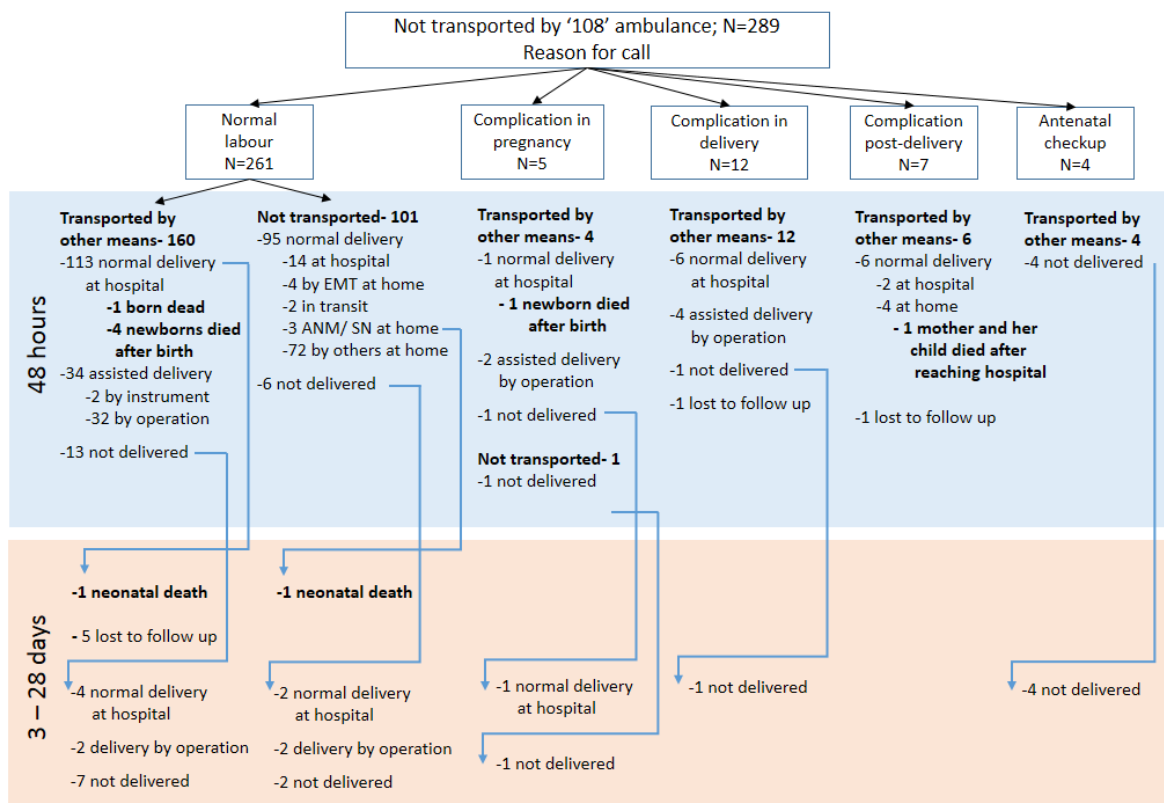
Not transported by '108' ambulance; N=289
Reason for call

Normal labour
N=261

Complication in pregnancy
N=5

Complication in delivery
N=12

Complication post-delivery
N=7

Antenatal checkup
N=4

48 hours

**Transported by other means- 160**
-113 normal delivery at hospital
**-1 born dead**
**-4 newborns died after birth**
-34 assisted delivery
-2 by instrument
-32 by operation
-13 not delivered

**Not transported- 101**
-95 normal delivery
-14 at hospital
-4 by EMT at home
-2 in transit
-3 ANM/ SN at home
-72 by others at home
-6 not delivered

**Transported by other means- 4**
-1 normal delivery at hospital
**- 1 newborn died after birth**
-2 assisted delivery by operation
-1 not delivered

**Not transported- 1**
-1 not delivered

**Transported by other means- 12**
-6 normal delivery at hospital
-4 assisted delivery by operation
-1 not delivered
-1 lost to follow up

**Transported by other means- 6**
-6 normal delivery
-2 at hospital
-4 at home
**- 1 mother and her child died after reaching hospital**
-1 lost to follow up

**Transported by other means- 4**
-4 not delivered

3 – 28 days

**-1 neonatal death**
- 5 lost to follow up
-4 normal delivery at hospital
-2 delivery by operation
-7 not delivered

**-1 neonatal death**
-2 normal delivery at hospital
-2 delivery by operation
-2 not delivered

-1 normal delivery at hospital
-1 not delivered

-1 not delivered

-4 not delivered